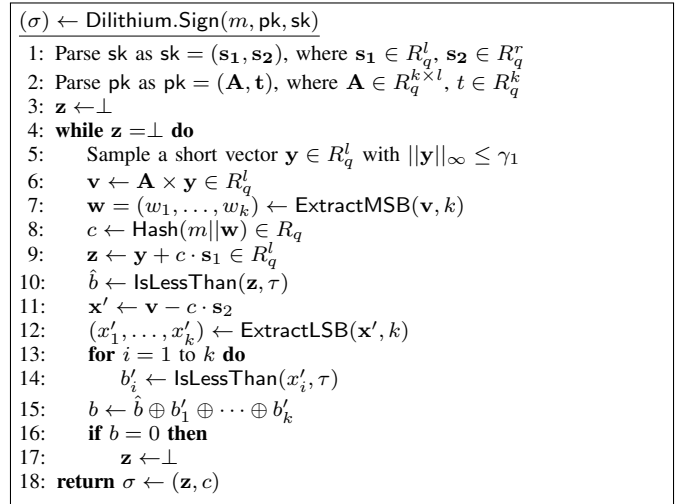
$(\sigma) \leftarrow \mathsf{Dilithium.Sign}(m, \mathsf{pk}, \mathsf{sk})$

1: Parse sk as $\mathsf{sk} = (\mathbf{s_1}, \mathbf{s_2})$, where $\mathbf{s_1} \in R_q^l$, $\mathbf{s_2} \in R_q^r$
2: Parse pk as $\mathsf{pk} = (\mathbf{A}, \mathbf{t})$, where $\mathbf{A} \in R_q^{k \times l}$, $t \in R_q^k$
3: $\mathbf{z} \leftarrow \perp$
4: **while** $\mathbf{z} = \perp$ **do**
5: Sample a short vector $\mathbf{y} \in R_q^l$ with $||\mathbf{y}||_\infty \leq \gamma_1$
6: $\mathbf{v} \leftarrow \mathbf{A} \times \mathbf{y} \in R_q^l$
7: $\mathbf{w} = (w_1, \ldots, w_k) \leftarrow \mathsf{ExtractMSB}(\mathbf{v}, k)$
8: $c \leftarrow \mathsf{Hash}(m||\mathbf{w}) \in R_q$
9: $\mathbf{z} \leftarrow \mathbf{y} + c \cdot \mathbf{s}_1 \in R_q^l$
10: $\hat{b} \leftarrow \mathsf{IsLessThan}(\mathbf{z}, \tau)$
11: $\mathbf{x}' \leftarrow \mathbf{v} - c \cdot \mathbf{s}_2$
12: $(x_1', \ldots, x_k') \leftarrow \mathsf{ExtractLSB}(\mathbf{x}', k)$
13: **for** $i = 1$ to $k$ **do**
14: $b_i' \leftarrow \mathsf{IsLessThan}(x_i', \tau)$
15: $b \leftarrow \hat{b} \oplus b_1' \oplus \cdots \oplus b_k'$
16: **if** $b = 0$ **then**
17: $\mathbf{z} \leftarrow \perp$
18: **return** $\sigma \leftarrow (\mathbf{z}, c)$